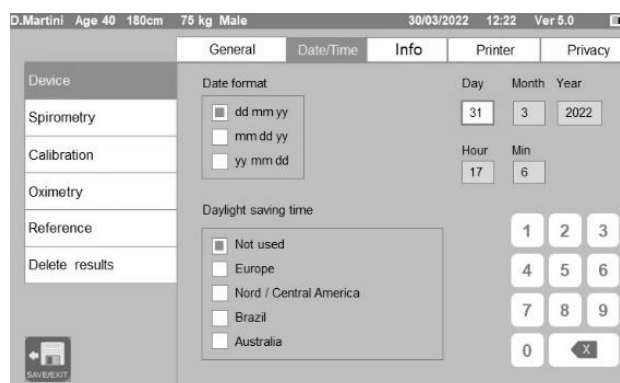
D.Martini Age 40 180cm 75 kg Male 30/03/2022 12:22 Ver 5.0

General | Date/Time | Info | Printer | Privacy

Device
Spirometry
Calibration
Oximetry
Reference
Delete results

SAVE/EXIT

Date format
dd mm yy
mm dd yy
yy mm dd

Day Month Year
31 3 2022

Hour Min
17 6

Daylight saving time
Not used
Europe
Nord / Central America
Brazil
Australia

1 2 3
4 5 6
7 8 9
0 X